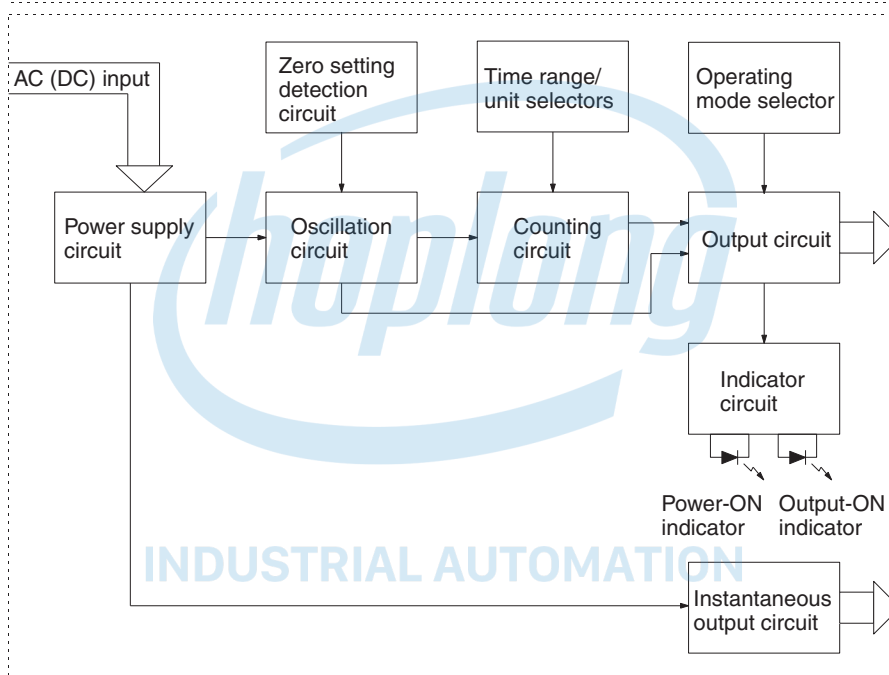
AC (DC) input

Zero setting detection circuit

Time range/ unit selectors

Operating mode selector

Power supply circuit

Oscillation circuit

Counting circuit

Output circuit

Indicator circuit

Power-ON indicator

Output-ON indicator

Instantaneous output circuit

chuplong

INDUSTRIAL AUTOMATION